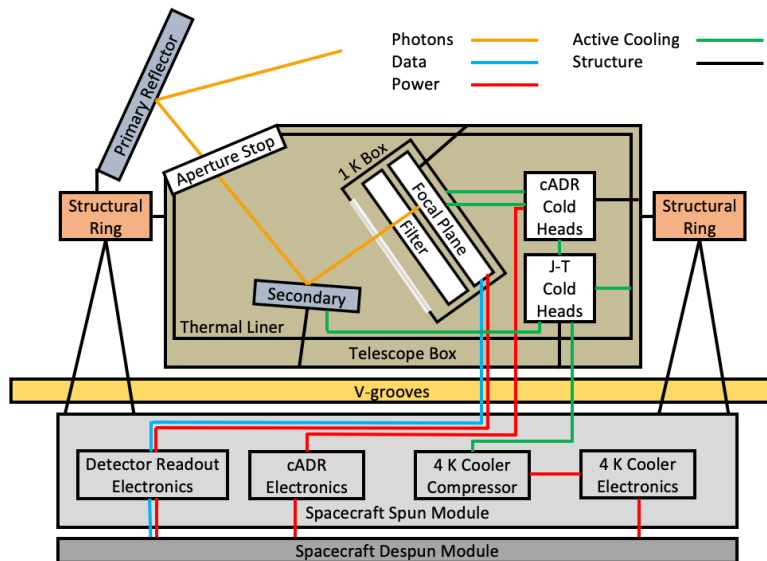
Photons
Data
Power
Active Cooling
Structure

Primary Reflector
Aperture Stop
1 K Box
Focal Plane
Filter
cADR Cold Heads
J-T Cold Heads
Structural Ring
Structural Ring
Secondary
Thermal Liner
Telescope Box
V-grooves
Detector Readout Electronics
cADR Electronics
4 K Cooler Compressor
4 K Cooler Electronics
Spacecraft Spun Module
Spacecraft Despun Module